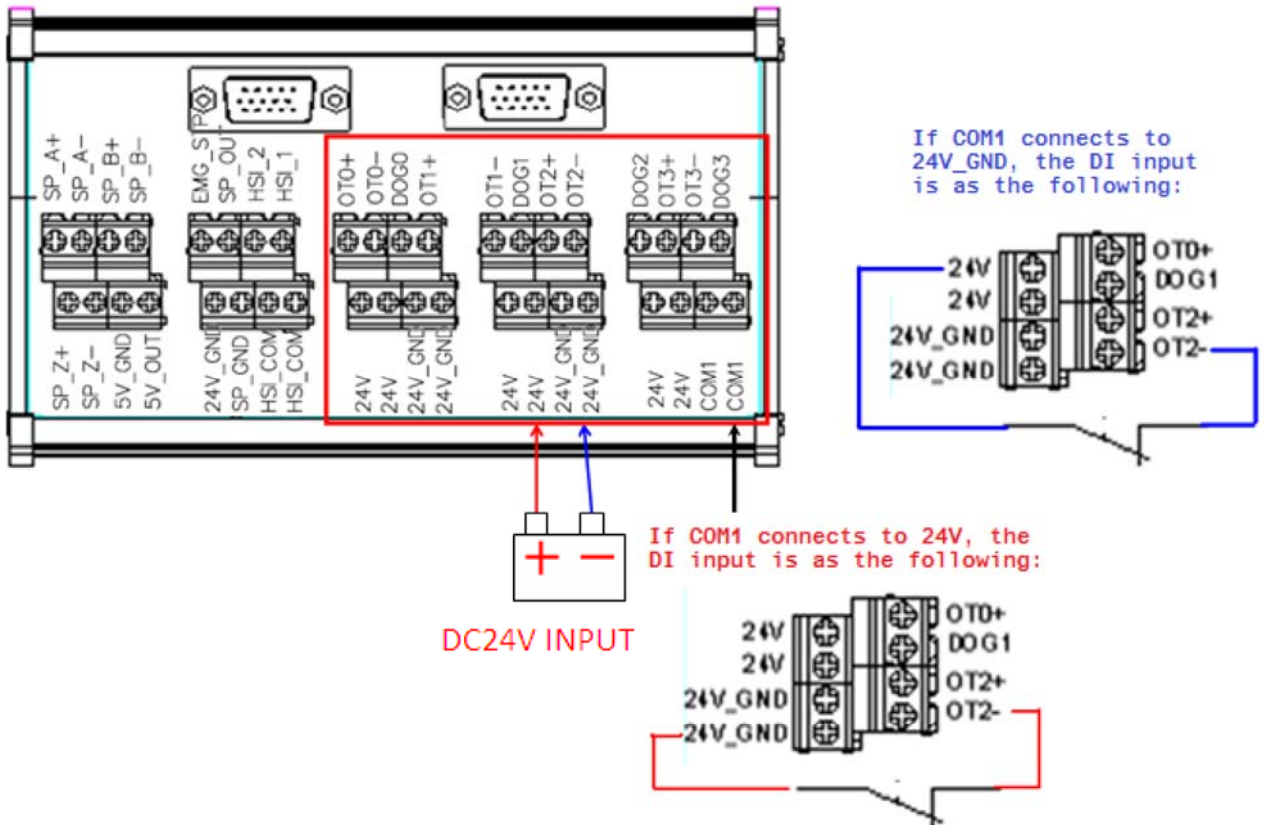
SP_A+
SP_A−
SP_B+
SP_B−
EMG_SP
SP_OUT
HSI_2
HSI_1
OT0+
OT0−
DOG0
OT1+
OT1−
DOG1
OT2+
OT2−
DOG2
OT3+
OT3−
DOG3

SP_Z+
SP_Z−
5V_GND
5V_OUT
24V_GND
SP_GND
HSI_COM
HSI_COM
24V
24V
24V_GND
24V_GND
24V
24V
24V_GND
24V_GND
24V
24V
COM1
COM1

If COM1 connects to 24V_GND, the DI input is as the following:

24V
24V
24V_GND
24V_GND
OT0+
DOG1
OT2+
OT2-

+ −

DC24V INPUT

If COM1 connects to 24V, the DI input is as the following:

24V
24V
24V_GND
24V_GND
OT0+
DOG1
OT2+
OT2-